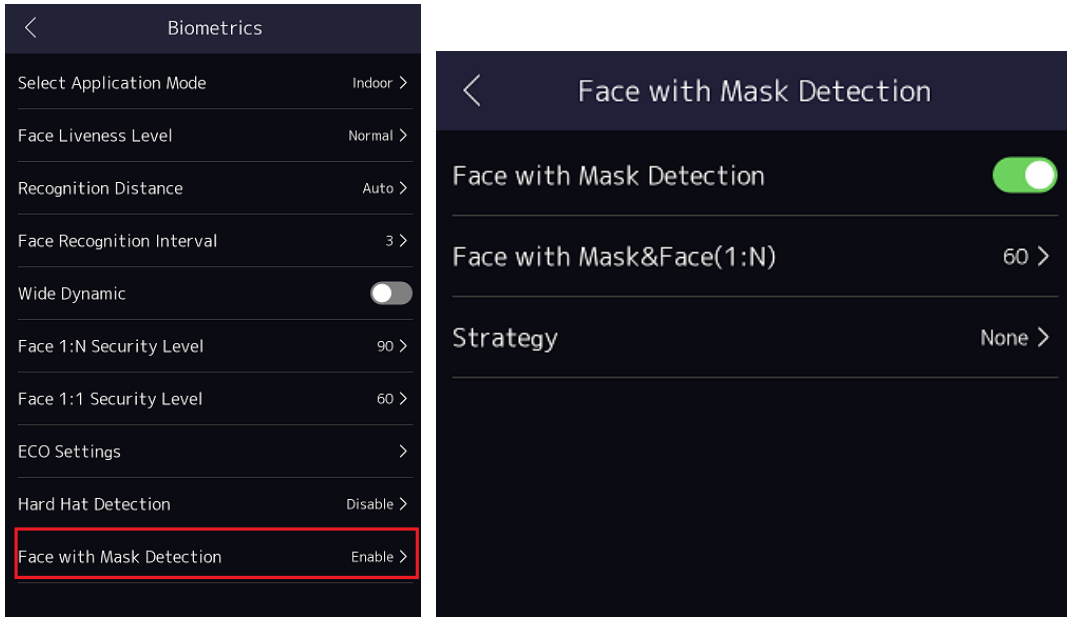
Biometrics

Select Application Mode Indoor

Face Liveness Level Normal

Recognition Distance Auto

Face Recognition Interval 3

Wide Dynamic

Face 1:N Security Level 90

Face 1:1 Security Level 60

ECO Settings

Hard Hat Detection Disable

Face with Mask Detection Enable

Face with Mask Detection

Face with Mask Detection

Face with Mask&Face(1:N) 60

Strategy None